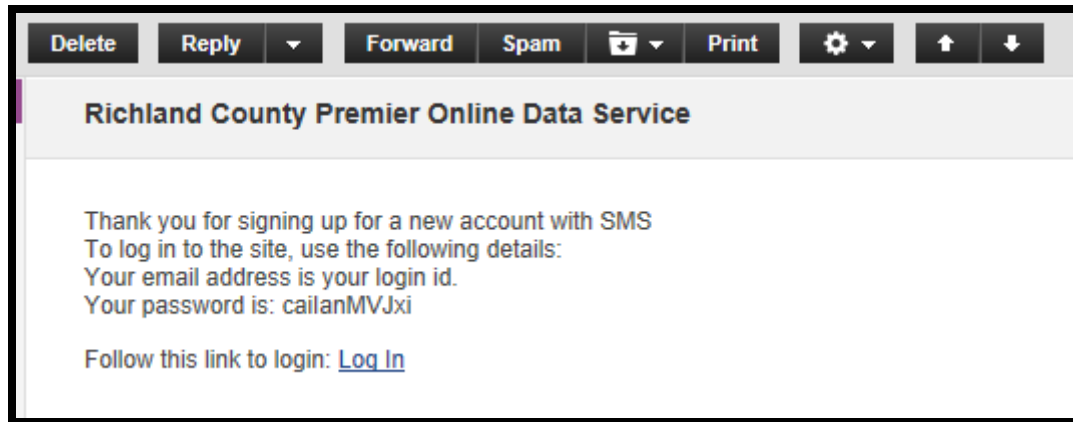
Delete Reply Forward Spam Print

Richland County Premier Online Data Service

Thank you for signing up for a new account with SMS
To log in to the site, use the following details:
Your email address is your login id.
Your password is: cailanMVJxi

Follow this link to login: Log In